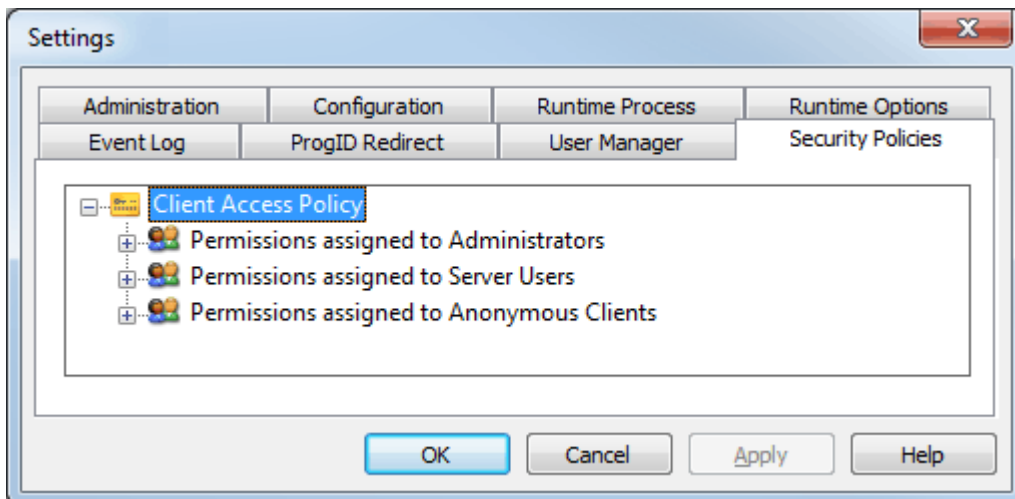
Settings

Administration
Configuration
Runtime Process
Runtime Options
Event Log
ProgID Redirect
User Manager
Security Policies

Client Access Policy
Permissions assigned to Administrators
Permissions assigned to Server Users
Permissions assigned to Anonymous Clients

OK
Cancel
Apply
Help